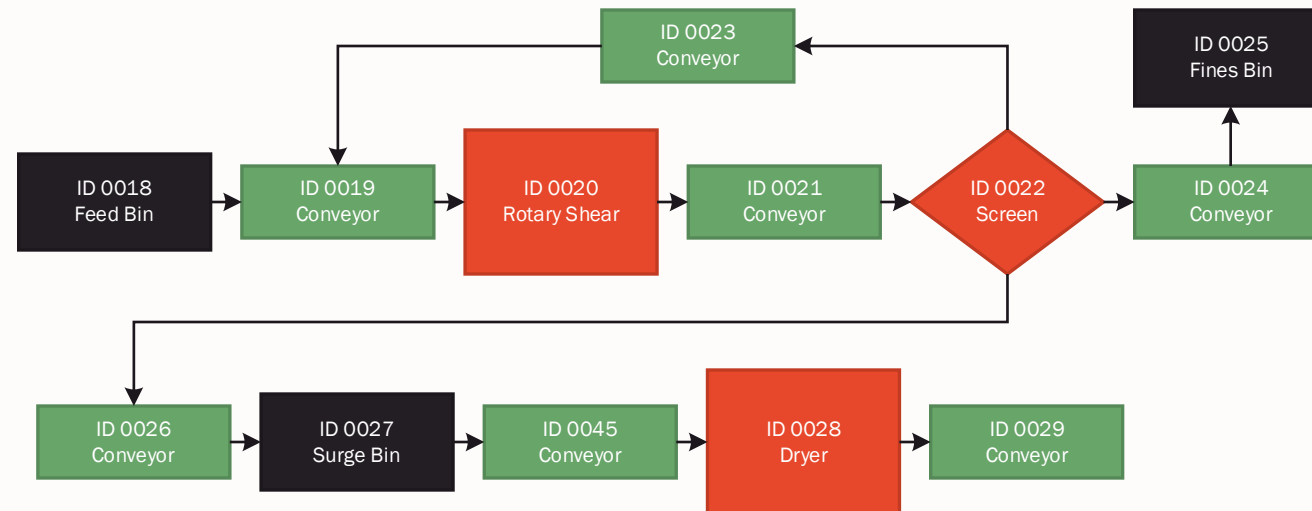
ID 0023
Conveyor

ID 0025
Fines Bin

ID 0018
Feed Bin

ID 0019
Conveyor

ID 0020
Rotary Shear

ID 0021
Conveyor

ID 0022
Screen

ID 0024
Conveyor

ID 0026
Conveyor

ID 0027
Surge Bin

ID 0045
Conveyor

ID 0028
Dryer

ID 0029
Conveyor